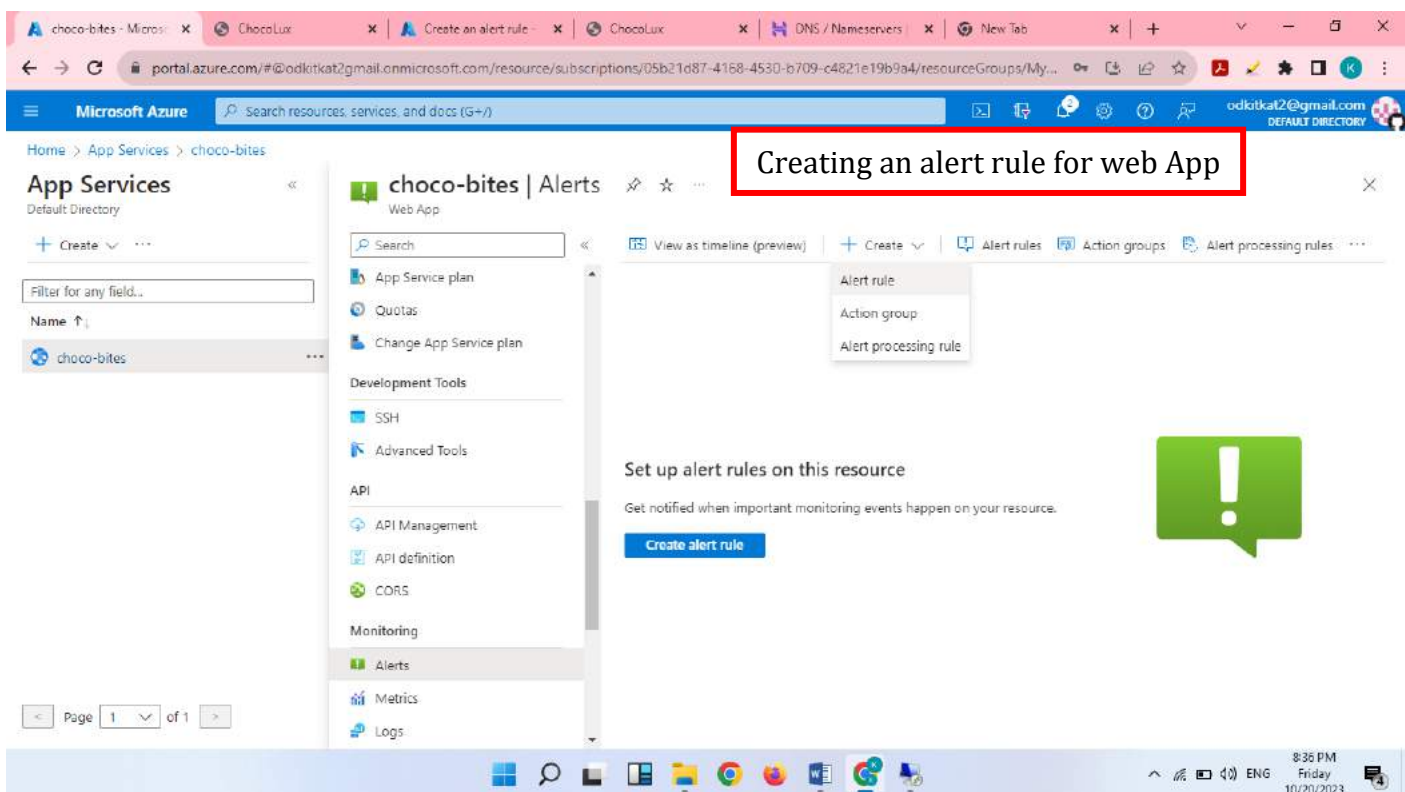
choco-bites - Micros ×   ChocoLux ×   Create an alert rule - ×   ChocoLux ×   DNS / Nameservers | ×   New Tab ×   +

portal.azure.com/#@odkitkat2gmail.onmicrosoft.com/resource/subscriptions/05b21d87-4168-4530-b709-c4821e19b9a4/resourceGroups/My...

Microsoft Azure   Search resources, services, and docs (G+/)   odkitkat2@gmail.com DEFAULT DIRECTORY

Home > App Services > choco-bites

Creating an alert rule for web App

App Services
Default Directory

+ Create ∨ ···

Filter for any field...

Name ↑↓

choco-bites ···

Page 1 ∨ of 1

choco-bites | Alerts
Web App

Search

App Service plan
Quotas
Change App Service plan
Development Tools
SSH
Advanced Tools
API
API Management
API definition
CORS
Monitoring
Alerts
Metrics
Logs

View as timeline (preview)   + Create ∨   Alert rules   Action groups   Alert processing rules ···

Alert rule
Action group
Alert processing rule

Set up alert rules on this resource

Get notified when important monitoring events happen on your resource.

Create alert rule

ENG   8:36 PM Friday 10/20/2023